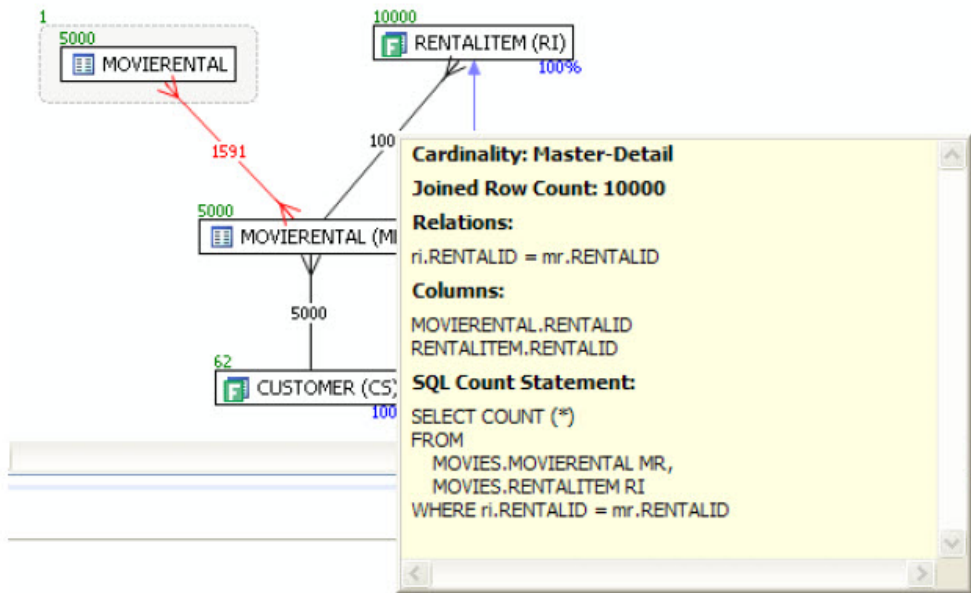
1
5000
MOVIERENTAL

10000
RENTALITEM (RI)
100%

1591

100

5000
MOVIERENTAL (MI

5000

62
CUSTOMER (CS)
100

Cardinality: Master-Detail

Joined Row Count: 10000

Relations:

ri.RENTALID = mr.RENTALID

Columns:

MOVIERENTAL.RENTALID
RENTALITEM.RENTALID

SQL Count Statement:

SELECT COUNT (*)
FROM
MOVIES.MOVIERENTAL MR,
MOVIES.RENTALITEM RI
WHERE ri.RENTALID = mr.RENTALID